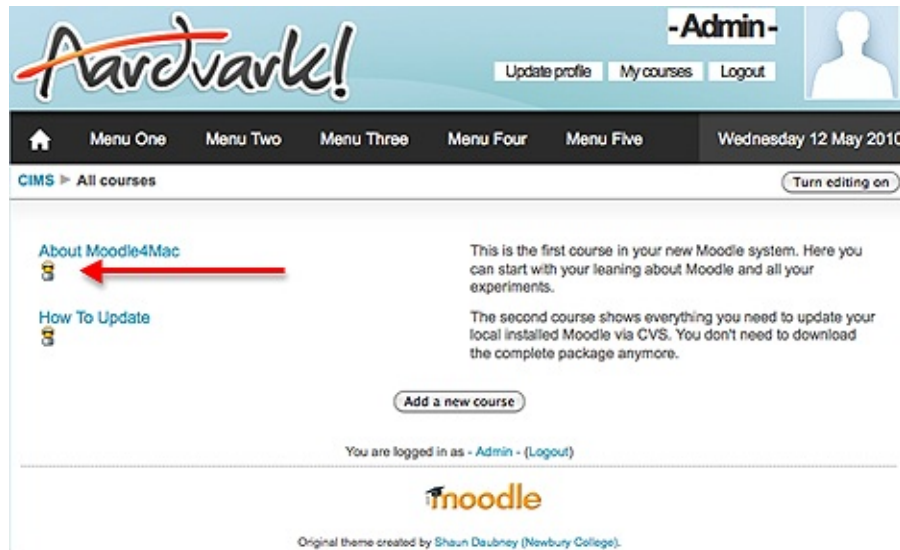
Aardvark!

-Admin-

Update profile My courses Logout

Menu One Menu Two Menu Three Menu Four Menu Five Wednesday 12 May 2010

CIMS ▶ All courses

Turn editing on

About Moodle4Mac

This is the first course in your new Moodle system. Here you can start with your leaning about Moodle and all your experiments.

How To Update

The second course shows everything you need to update your local installed Moodle via CVS. You don't need to download the complete package anymore.

Add a new course

You are logged in as - Admin - (Logout)

moodle

Original theme created by Shaun Daubney (Newbury College).